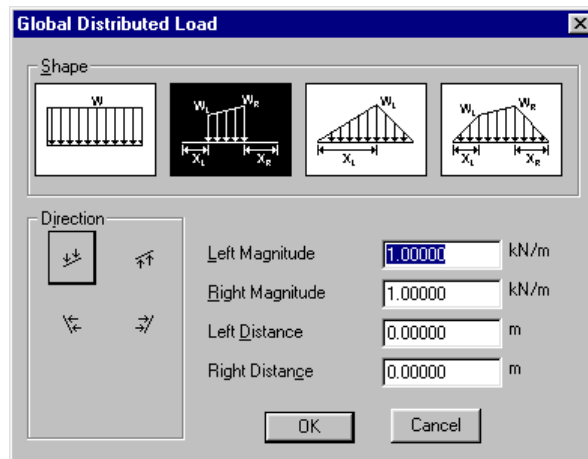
Global Distributed Load

Shape

W

$W_L$ $W_R$ $X_L$ $X_R$

$W_L$ $X_L$

$W_L$ $W_R$ $X_L$ $X_R$

Direction

Left Magnitude 1.00000 kN/m

Right Magnitude 1.00000 kN/m

Left Distance 0.00000 m

Right Distance 0.00000 m

OK

Cancel